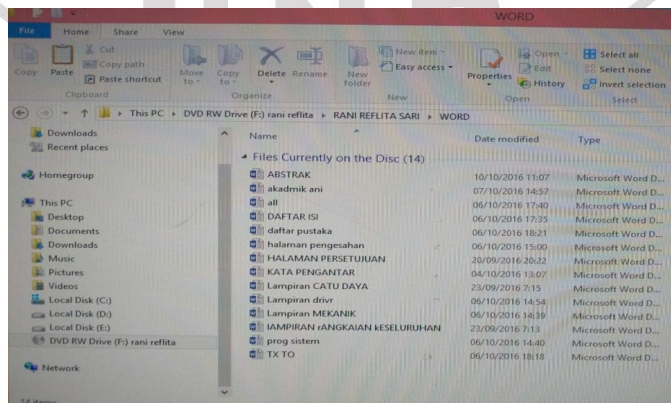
WORD

File Home Share View

Cut
Copy path
Copy Paste Paste shortcut
Clipboard
Move to Copy to
Delete Rename
Organize
New folder
New item
Easy access
New
Properties
Open
Edit
History
Open
Select all
Select none
Invert selection
Select

This PC › DVD RW Drive (F:) rani reflita › RANI REFLITA SARI › WORD

Downloads
Recent places
Homegroup
This PC
Desktop
Documents
Downloads
Music
Pictures
Videos
Local Disk (C:)
Local Disk (D:)
Local Disk (E:)
DVD RW Drive (F:) rani reflita
Network

| Name | Date modified | Type |
|---|---|---|
| Files Currently on the Disc (14) | | |
| ABSTRAK | 10/10/2016 11:07 | Microsoft Word D... |
| akadmik ani | 07/10/2016 14:57 | Microsoft Word D... |
| all | 06/10/2016 17:40 | Microsoft Word D... |
| DAFTAR ISI | 06/10/2016 17:35 | Microsoft Word D... |
| daftar pustaka | 06/10/2016 18:21 | Microsoft Word D... |
| halaman pengesahan | 06/10/2016 15:00 | Microsoft Word D... |
| HALAMAN PERSETUJUAN | 20/09/2016 20:22 | Microsoft Word D... |
| KATA PENGANTAR | 04/10/2016 13:07 | Microsoft Word D... |
| Lampiran CATU DAYA | 23/09/2016 7:15 | Microsoft Word D... |
| Lampiran drivr | 06/10/2016 14:54 | Microsoft Word D... |
| Lampiran MEKANIK | 06/10/2016 14:39 | Microsoft Word D... |
| lAMPIRAN rANGKAIAN kESELURUHAN | 23/09/2016 7:13 | Microsoft Word D... |
| prog sistem | 06/10/2016 14:40 | Microsoft Word D... |
| TX TO | 06/10/2016 18:18 | Microsoft Word D... |

14 items